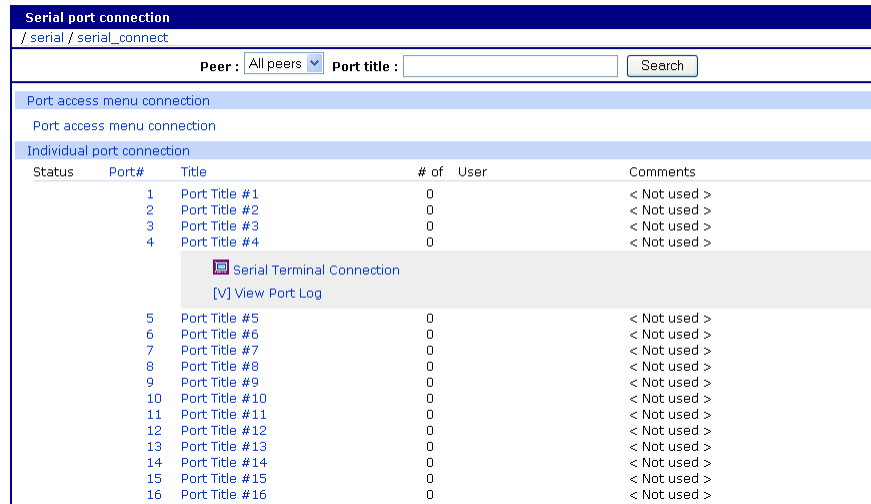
Serial port connection

/ serial / serial_connect

Peer : All peers Port title : Search

Port access menu connection

Port access menu connection

Individual port connection

| Status | Port# | Title | # of | User | Comments |
|---|---|---|---|---|---|
| | 1 | Port Title #1 | 0 | | < Not used > |
| | 2 | Port Title #2 | 0 | | < Not used > |
| | 3 | Port Title #3 | 0 | | < Not used > |
| | 4 | Port Title #4 | 0 | | < Not used > |

Serial Terminal Connection

[V] View Port Log

| Status | Port# | Title | # of | User | Comments |
|---|---|---|---|---|---|
| | 5 | Port Title #5 | 0 | | < Not used > |
| | 6 | Port Title #6 | 0 | | < Not used > |
| | 7 | Port Title #7 | 0 | | < Not used > |
| | 8 | Port Title #8 | 0 | | < Not used > |
| | 9 | Port Title #9 | 0 | | < Not used > |
| | 10 | Port Title #10 | 0 | | < Not used > |
| | 11 | Port Title #11 | 0 | | < Not used > |
| | 12 | Port Title #12 | 0 | | < Not used > |
| | 13 | Port Title #13 | 0 | | < Not used > |
| | 14 | Port Title #14 | 0 | | < Not used > |
| | 15 | Port Title #15 | 0 | | < Not used > |
| | 16 | Port Title #16 | 0 | | < Not used > |